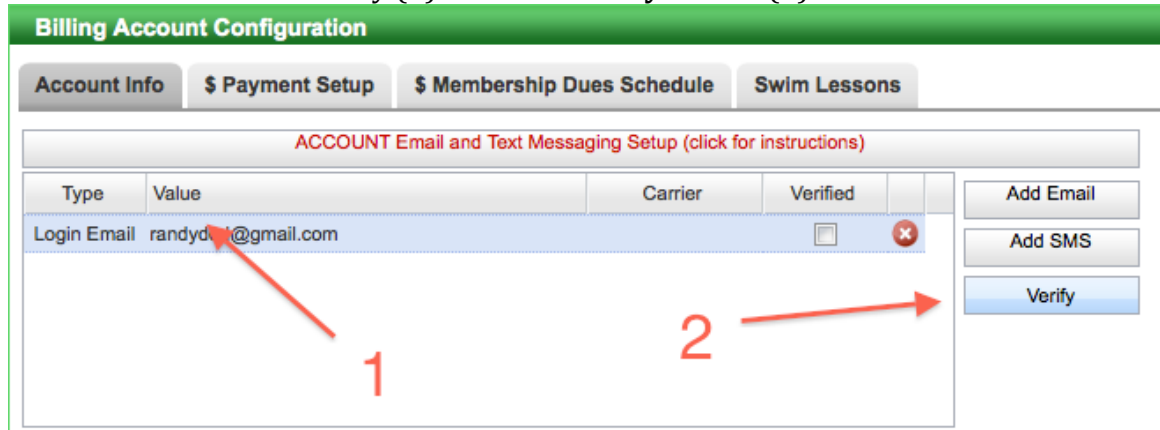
Billing Account Configuration

Account Info | $ Payment Setup | $ Membership Dues Schedule | Swim Lessons

ACCOUNT Email and Text Messaging Setup (click for instructions)

| Type | Value | Carrier | Verified | |
|---|---|---|---|---|
| Login Email | randyd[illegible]@gmail.com | | | |

Add Email

Add SMS

Verify

1

2